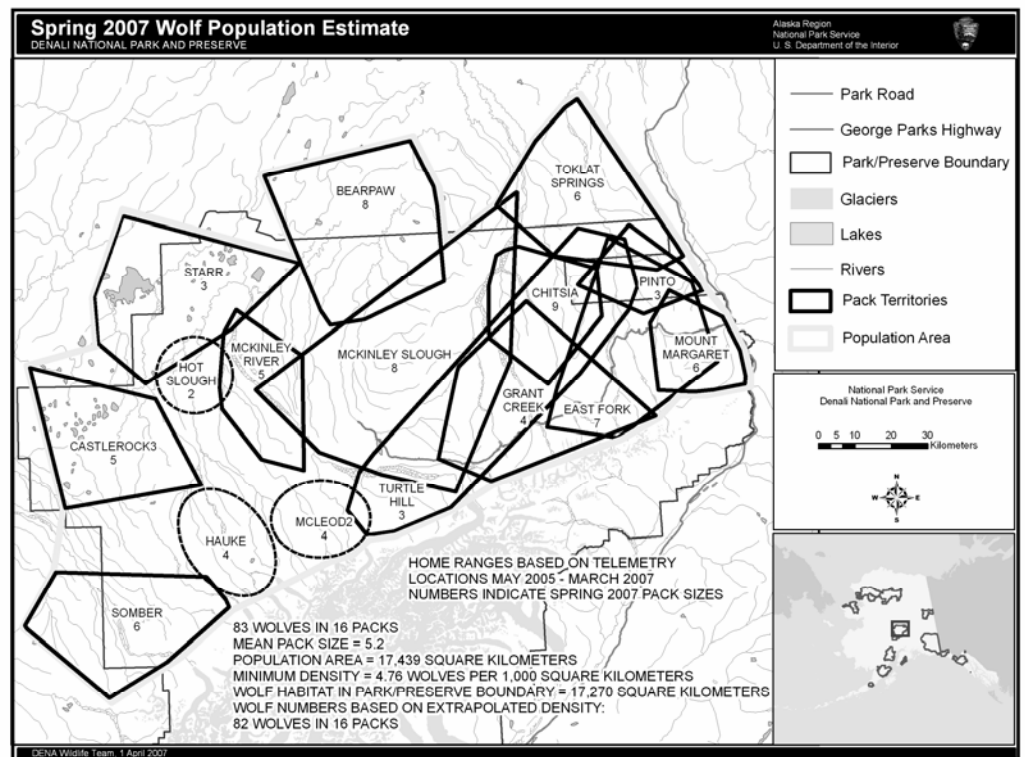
Spring 2007 Wolf Population Estimate
DENALI NATIONAL PARK AND PRESERVE

Alaska Region
National Park Service
U. S. Department of the Interior

Park Road
George Parks Highway
Park/Preserve Boundary
Glaciers
Lakes
Rivers
Pack Territories
Population Area

BEARPAW
8

TOKLAT SPRINGS
6

STARR
3

CHITSIA
9

PINTO
3

MOUNT MARGARET
6

HOT SLOUGH
2

MCKINLEY RIVER
5

MCKINLEY SLOUGH
8

GRANT CREEK
4

EAST FORK
7

CASTLEROCK3
5

TURTLE HILL
3

MCLEOD2
4

HAUKE
4

SOMBER
6

HOME RANGES BASED ON TELEMETRY
LOCATIONS MAY 2005 - MARCH 2007
NUMBERS INDICATE SPRING 2007 PACK SIZES

83 WOLVES IN 16 PACKS
MEAN PACK SIZE = 5.2
POPULATION AREA = 17,439 SQUARE KILOMETERS
MINIMUM DENSITY = 4.76 WOLVES PER 1,000 SQUARE KILOMETERS
WOLF HABITAT IN PARK/PRESERVE BOUNDARY = 17,270 SQUARE KILOMETERS
WOLF NUMBERS BASED ON EXTRAPOLATED DENSITY:
82 WOLVES IN 16 PACKS

National Park Service
Denali National Park and Preserve

0 5 10 20 30
Kilometers

N
W E
S

DENA Wildlife Team, 1 April 2007